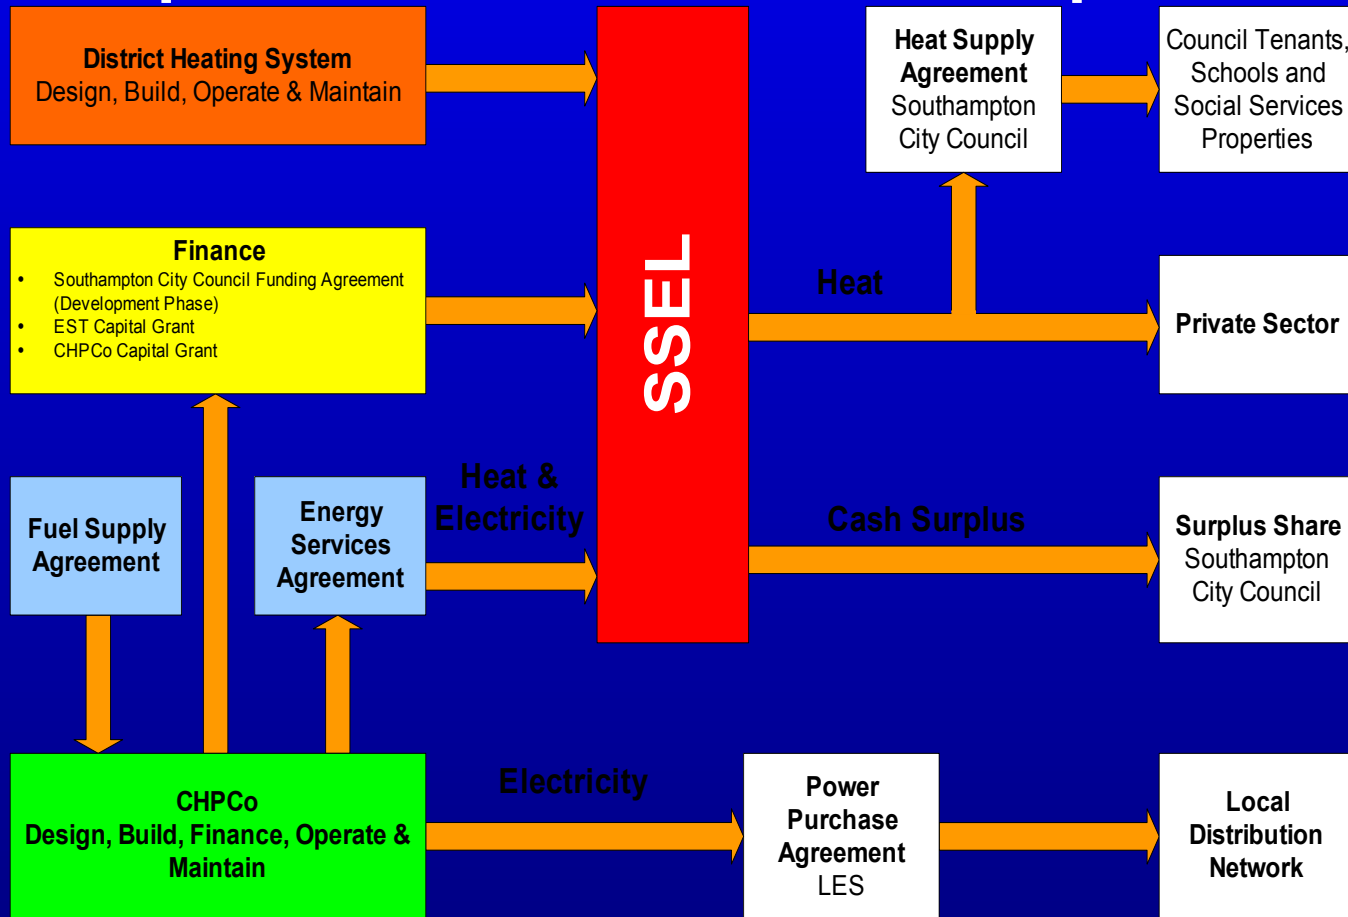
**District Heating System**
Design, Build, Operate & Maintain

**Finance**
- Southampton City Council Funding Agreement (Development Phase)
- EST Capital Grant
- CHPCo Capital Grant

**Fuel Supply Agreement**

**Energy Services Agreement**

Heat & Electricity

**CHPCo**
**Design, Build, Finance, Operate & Maintain**

Electricity

**SSEL**

Heat

Cash Surplus

**Heat Supply Agreement**
Southampton City Council

Council Tenants, Schools and Social Services Properties

**Private Sector**

**Surplus Share**
Southampton City Council

**Power Purchase Agreement**
LES

**Local Distribution Network**